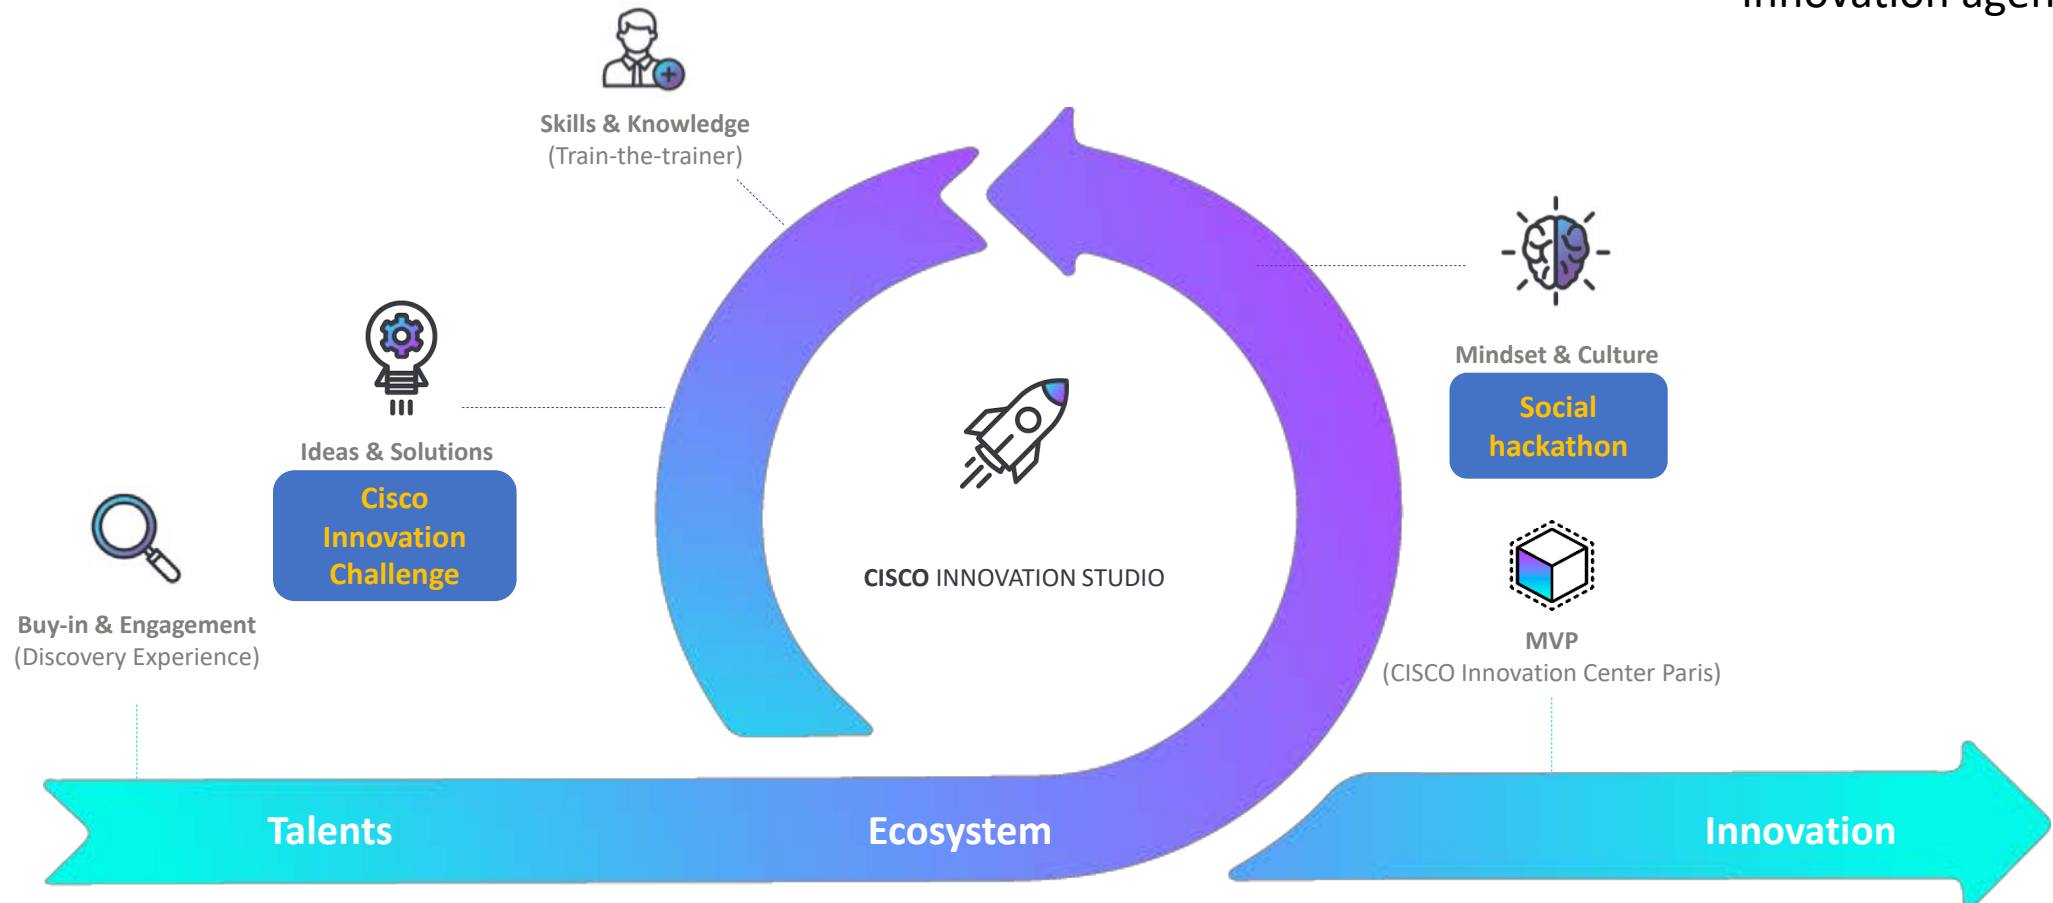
Innovation agen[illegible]

Skills & Knowledge
(Train-the-trainer)

Mindset & Culture

Social hackathon

Ideas & Solutions

Cisco Innovation Challenge

CISCO INNOVATION STUDIO

Buy-in & Engagement
(Discovery Experience)

MVP
(CISCO Innovation Center Paris)

Talents

Ecosystem

Innovation